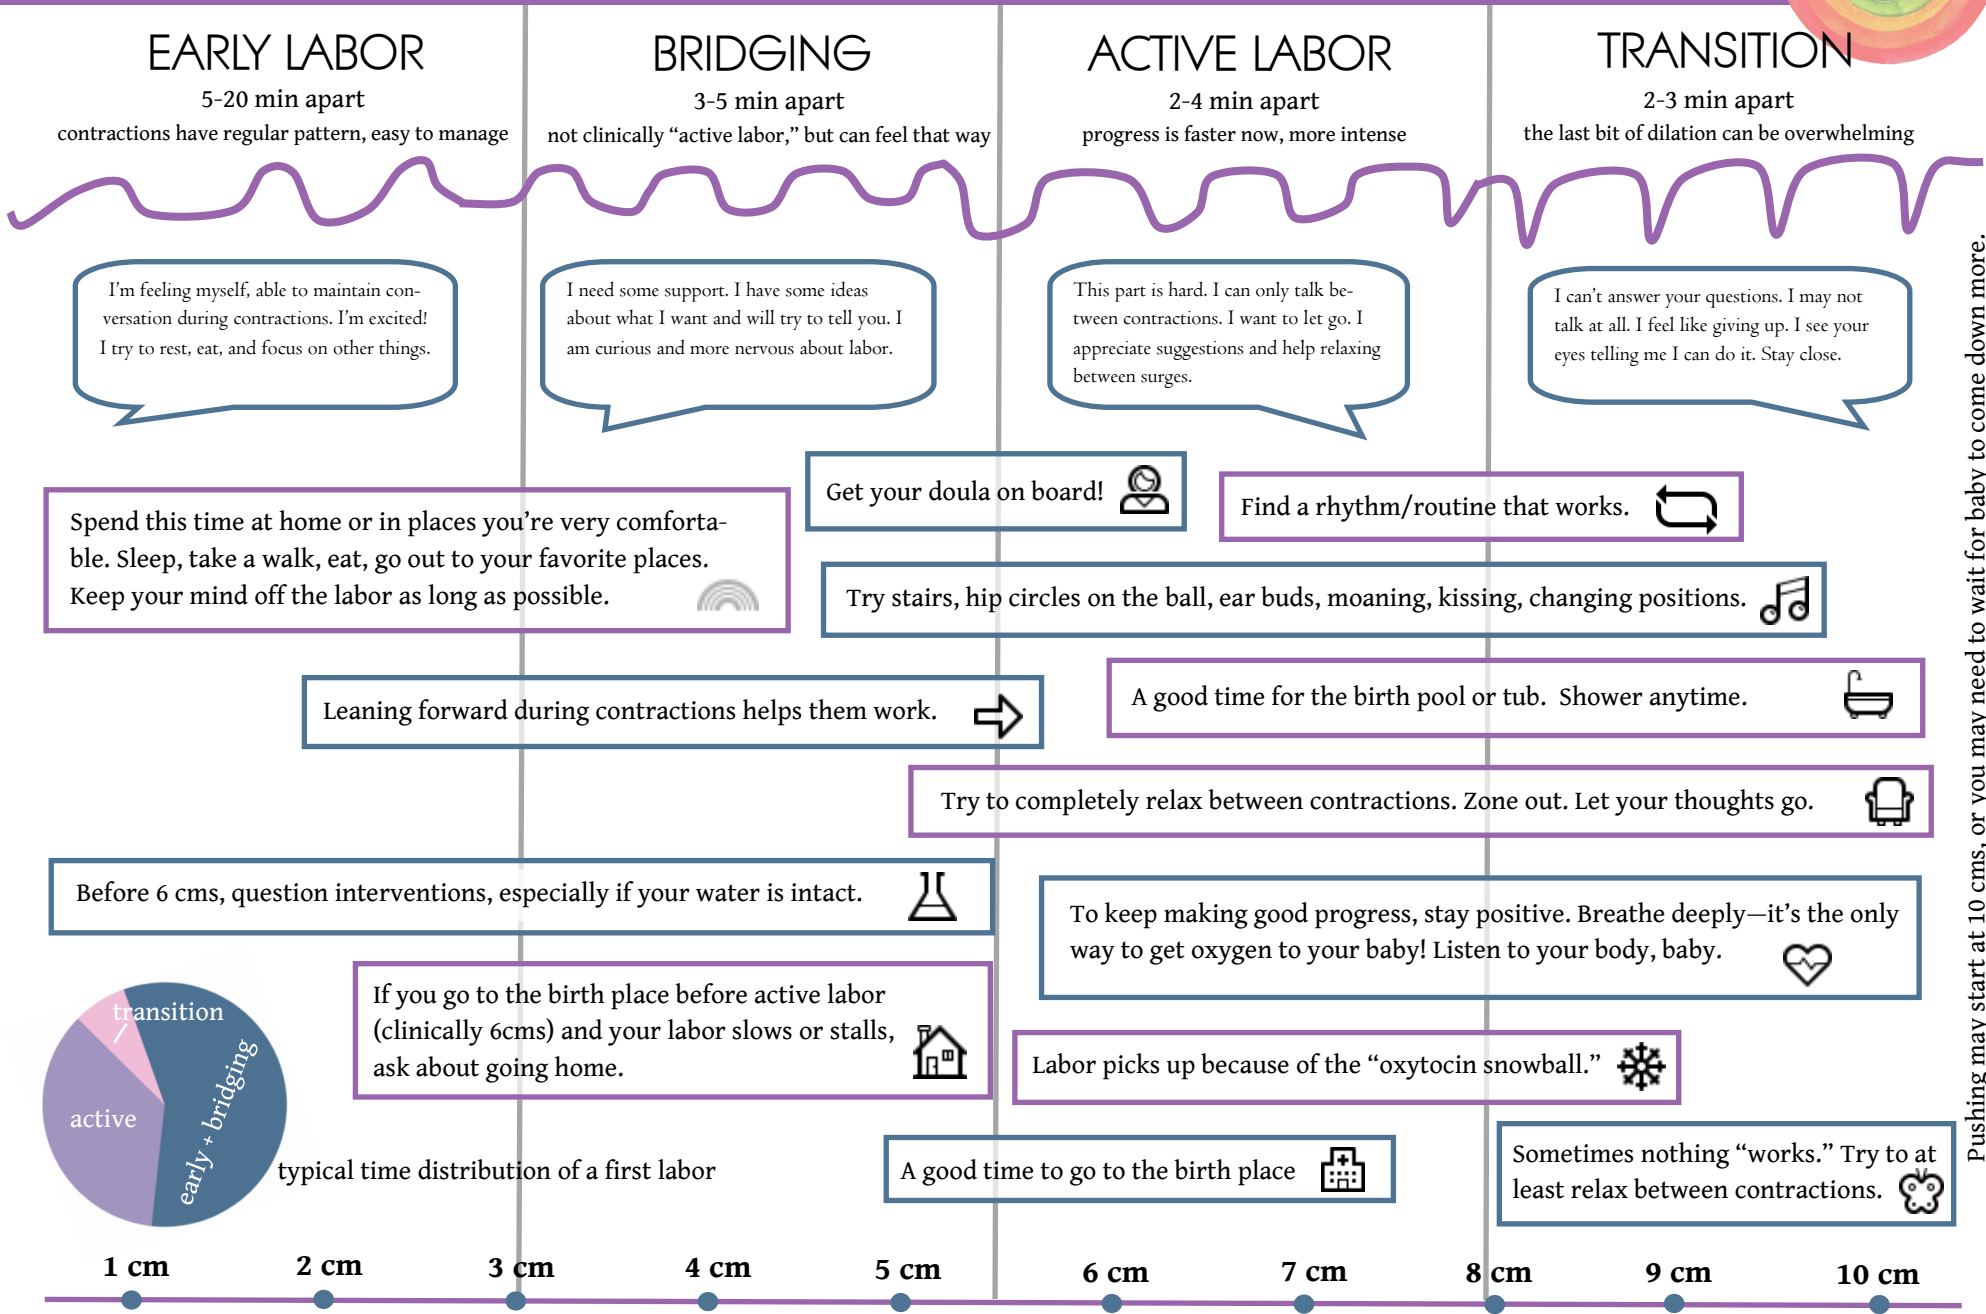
EARLY LABOR
5-20 min apart
contractions have regular pattern, easy to manage

BRIDGING
3-5 min apart
not clinically "active labor," but can feel that way

ACTIVE LABOR
2-4 min apart
progress is faster now, more intense

TRANSITION
2-3 min apart
the last bit of dilation can be overwhelming

I'm feeling myself, able to maintain conversation during contractions. I'm excited! I try to rest, eat, and focus on other things.

I need some support. I have some ideas about what I want and will try to tell you. I am curious and more nervous about labor.

This part is hard. I can only talk between contractions. I want to let go. I appreciate suggestions and help relaxing between surges.

I can't answer your questions. I may not talk at all. I feel like giving up. I see your eyes telling me I can do it. Stay close.

Get your doula on board!

Find a rhythm/routine that works.

Spend this time at home or in places you're very comfortable. Sleep, take a walk, eat, go out to your favorite places. Keep your mind off the labor as long as possible.

Try stairs, hip circles on the ball, ear buds, moaning, kissing, changing positions.

Leaning forward during contractions helps them work.

A good time for the birth pool or tub. Shower anytime.

Try to completely relax between contractions. Zone out. Let your thoughts go.

Before 6 cms, question interventions, especially if your water is intact.

To keep making good progress, stay positive. Breathe deeply—it's the only way to get oxygen to your baby! Listen to your body, baby.

If you go to the birth place before active labor (clinically 6cms) and your labor slows or stalls, ask about going home.

Labor picks up because of the "oxytocin snowball."

transition
active
early + bridging
typical time distribution of a first labor

A good time to go to the birth place

Sometimes nothing "works." Try to at least relax between contractions.

Pushing may start at 10 cms, or you may need to wait for baby to come down more.

1 cm 2 cm 3 cm 4 cm 5 cm 6 cm 7 cm 8 cm 9 cm 10 cm